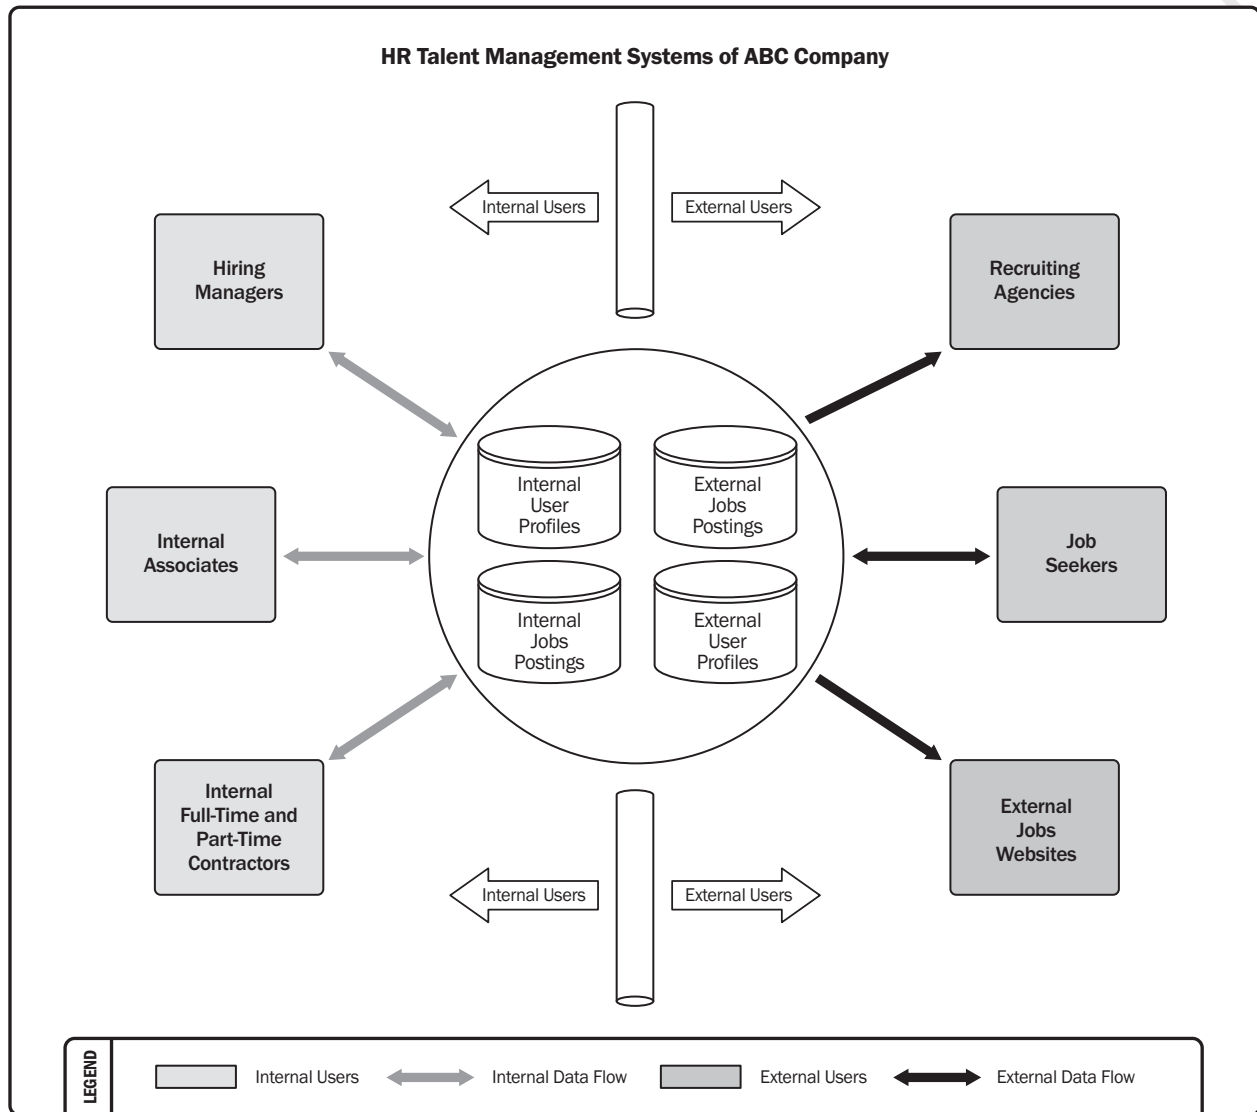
HR Talent Management Systems of ABC Company

Internal Users

External Users

Hiring Managers

Recruiting Agencies

Internal User Profiles

External Jobs Postings

Internal Associates

Job Seekers

Internal Jobs Postings

External User Profiles

Internal Full-Time and Part-Time Contractors

External Jobs Websites

Internal Users

External Users

LEGEND

Internal Users

Internal Data Flow

External Users

External Data Flow